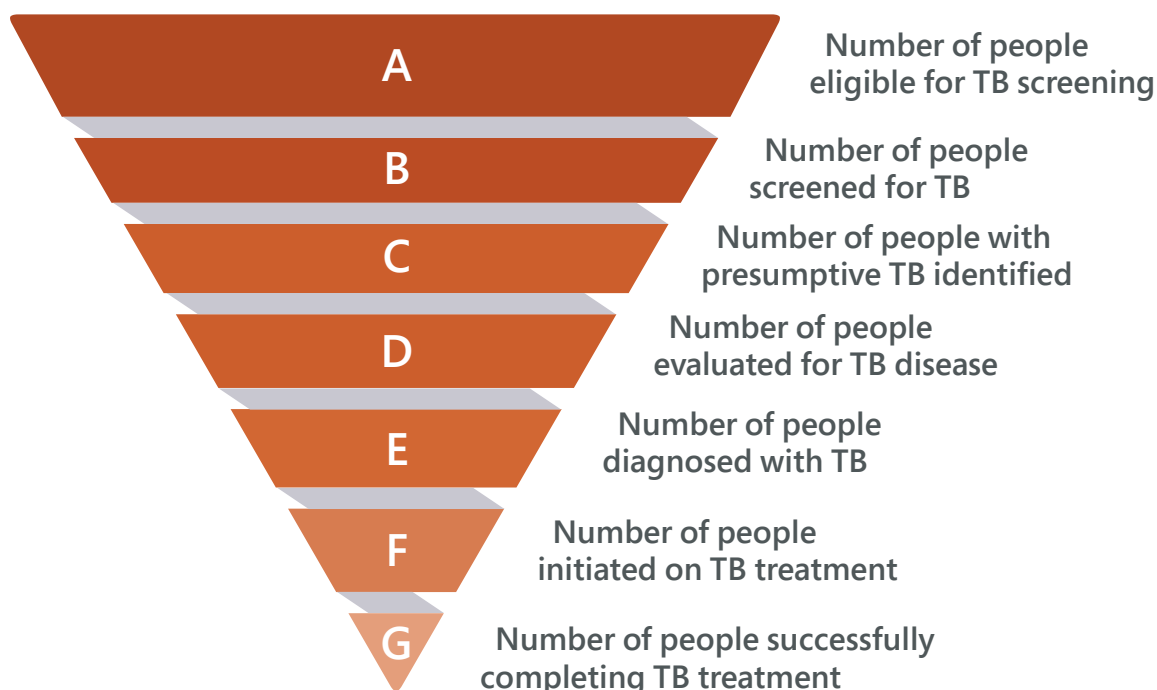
A

Number of people eligible for TB screening

B

Number of people screened for TB

C

Number of people with presumptive TB identified

D

Number of people evaluated for TB disease

E

Number of people diagnosed with TB

F

Number of people initiated on TB treatment

G

Number of people successfully completing TB treatment